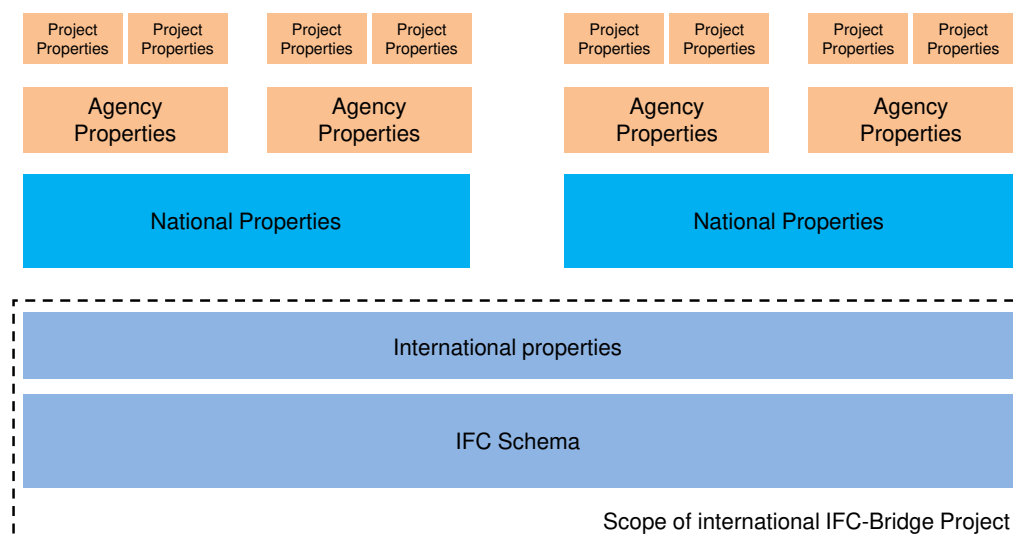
Project Properties

Project Properties

Project Properties

Project Properties

Project Properties

Project Properties

Project Properties

Project Properties

Agency Properties

Agency Properties

Agency Properties

Agency Properties

National Properties

National Properties

International properties

IFC Schema

Scope of international IFC-Bridge Project